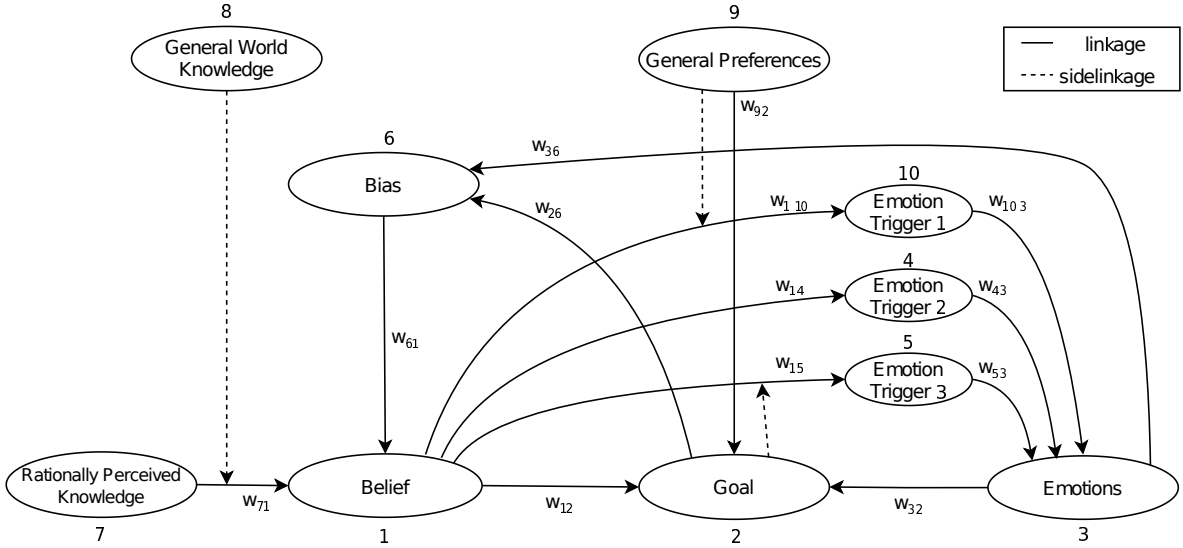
8
General World Knowledge

9
General Preferences

linkage
sidelinkage

$w_{92}$

6
Bias

$w_{36}$

10
Emotion Trigger 1

$w_{1\ 10}$

$w_{10\ 3}$

$w_{26}$

4
Emotion Trigger 2

$w_{14}$

$w_{43}$

$w_{61}$

5
Emotion Trigger 3

$w_{15}$

$w_{53}$

Rationally Perceived Knowledge
7

$w_{71}$

Belief
1

$w_{12}$

Goal
2

$w_{32}$

Emotions
3